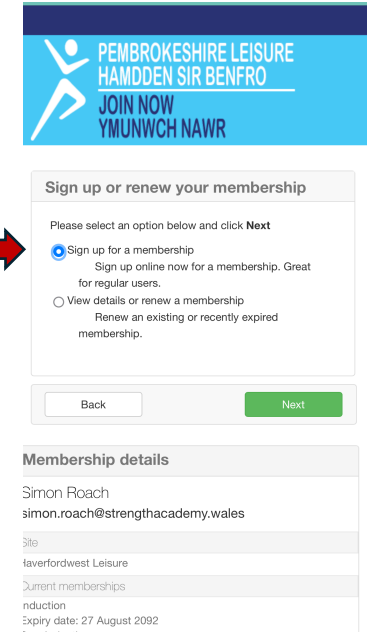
PEMBROKESHIRE LEISURE
HAMDDEN SIR BENFRO
JOIN NOW
YMUNWCH NAWR

Sign up or renew your membership

Please select an option below and click **Next**

Sign up for a membership
Sign up online now for a membership. Great for regular users.

View details or renew a membership
Renew an existing or recently expired membership.

Back

Next

Membership details

Simon Roach
simon.roach@strengthacademy.wales

Site
Haverfordwest Leisure

Current memberships
Induction
Expiry date: 27 August 2092
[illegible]